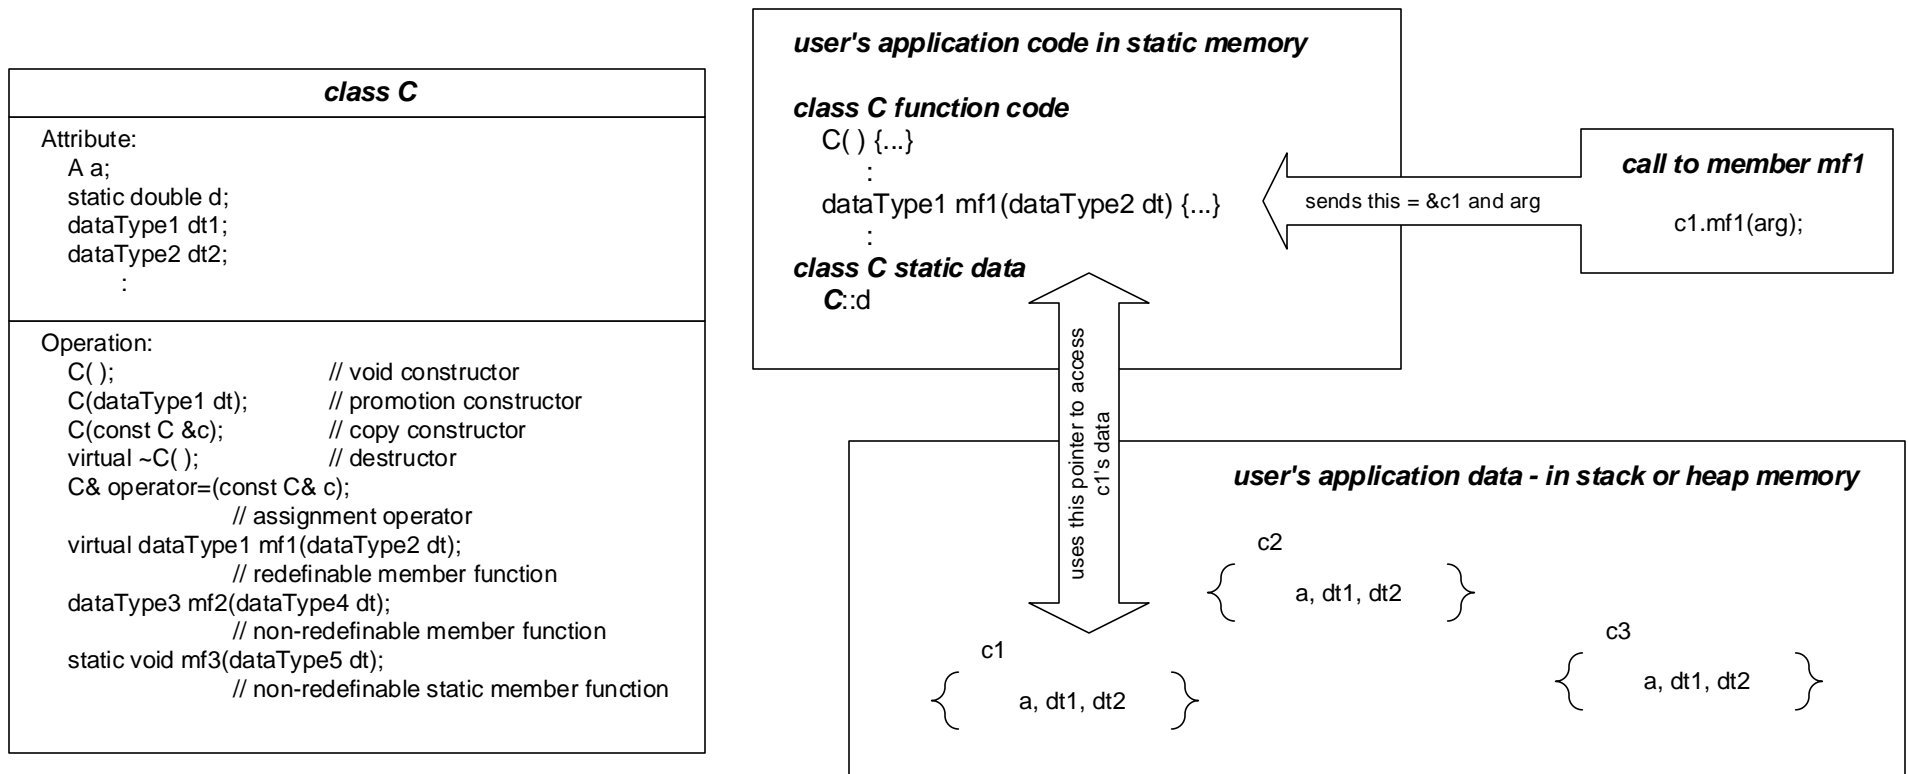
class C

Attribute:
A a;
static double d;
dataType1 dt1;
dataType2 dt2;
:

Operation:
C( ); // void constructor
C(dataType1 dt); // promotion constructor
C(const C &c); // copy constructor
virtual ~C( ); // destructor
C& operator=(const C& c);
// assignment operator
virtual dataType1 mf1(dataType2 dt);
// redefinable member function
dataType3 mf2(dataType4 dt);
// non-redefinable member function
static void mf3(dataType5 dt);
// non-redefinable static member function

user's application code in static memory

class C function code
C( ) {...}
:
dataType1 mf1(dataType2 dt) {...}
:
class C static data
C::d

sends this = &c1 and arg

call to member mf1

c1.mf1(arg);

uses this pointer to access c1's data

user's application data - in stack or heap memory

c2
a, dt1, dt2

c1
a, dt1, dt2

c3
a, dt1, dt2